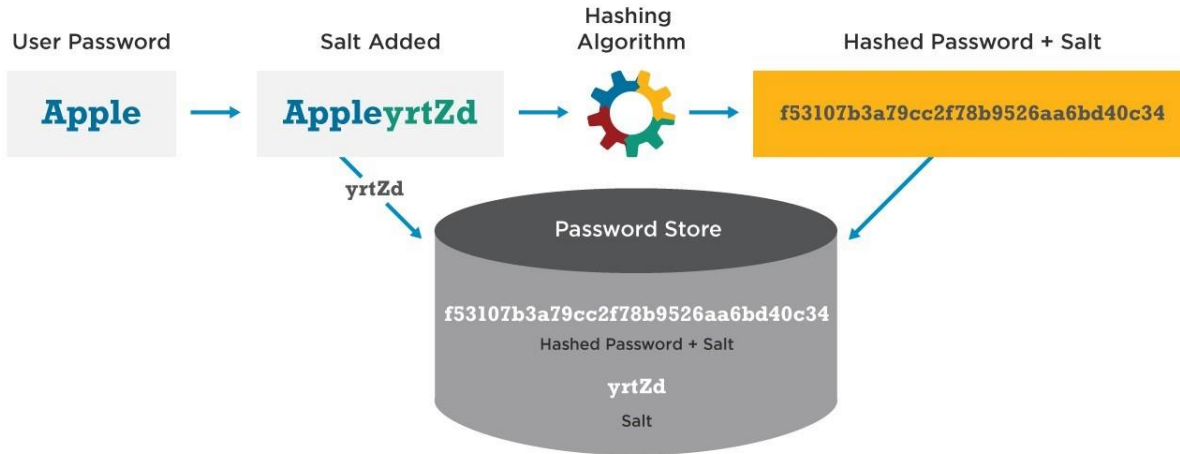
User Password

Apple

Salt Added

AppleyrtZd

Hashing Algorithm

Hashed Password + Salt

f53107b3a79cc2f78b9526aa6bd40c34

yrtZd

Password Store

f53107b3a79cc2f78b9526aa6bd40c34

Hashed Password + Salt

yrtZd

Salt